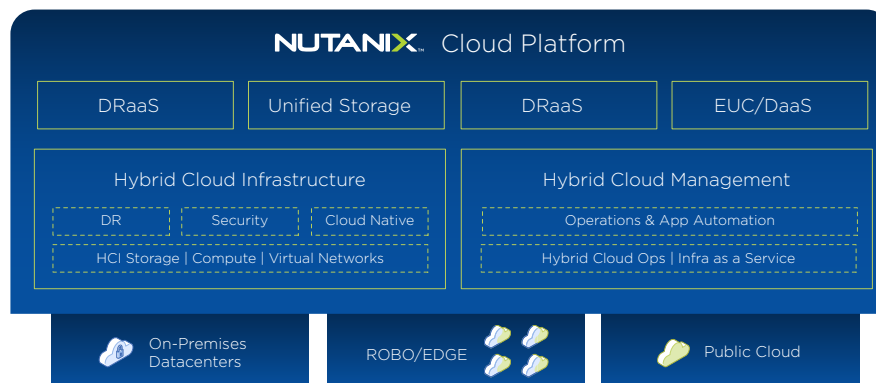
NUTANIX. Cloud Platform

DRaaS

Unified Storage

DRaaS

EUC/DaaS

Hybrid Cloud Infrastructure

DR

Security

Cloud Native

HCI Storage | Compute | Virtual Networks

Hybrid Cloud Management

Operations & App Automation

Hybrid Cloud Ops | Infra as a Service

On-Premises Datacenters

ROBO/EDGE

Public Cloud